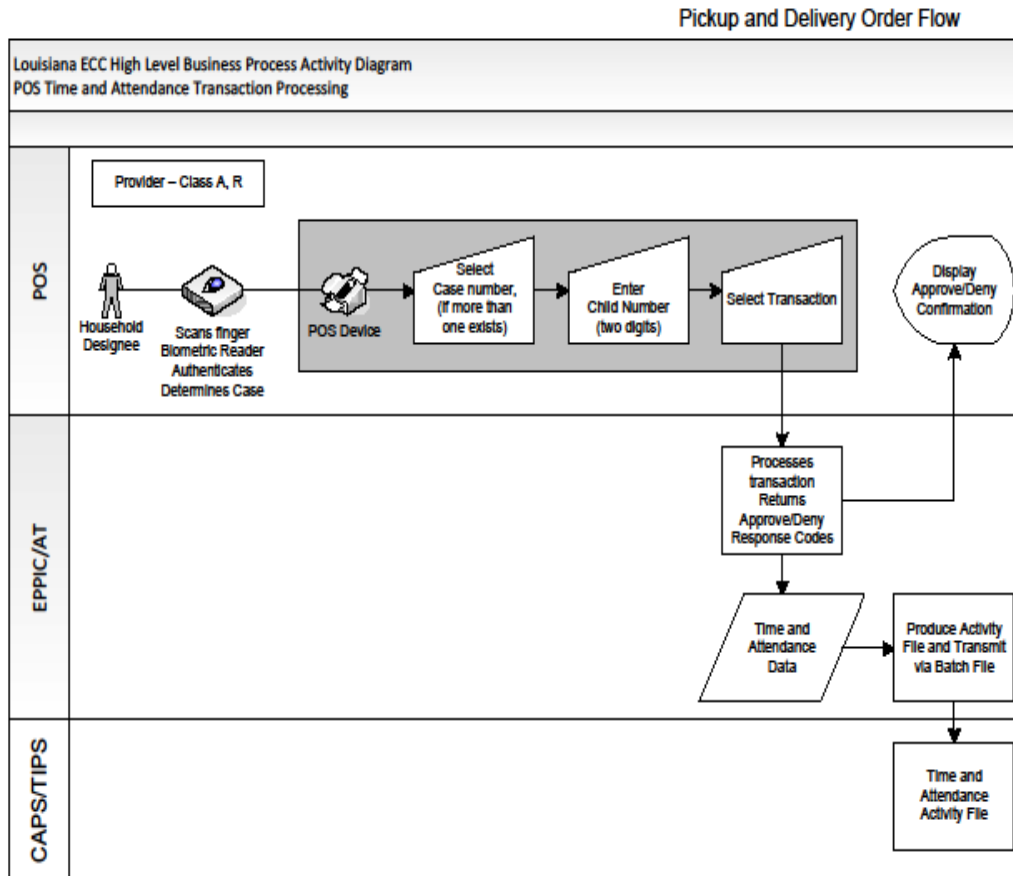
Pickup and Delivery Order Flow

Louisiana ECC High Level Business Process Activity Diagram
POS Time and Attendance Transaction Processing

POS

Provider – Class A, R

Household Designee

Scans finger Biometric Reader Authenticates Determines Case

POS Device

Select Case number, (If more than one exists)

Enter Child Number (two digits)

Select Transaction

Display Approve/Deny Confirmation

EPPIC/AT

Processes transaction Returns Approve/Deny Response Codes

Time and Attendance Data

Produce Activity File and Transmit via Batch File

CAPS/TIPS

Time and Attendance Activity File